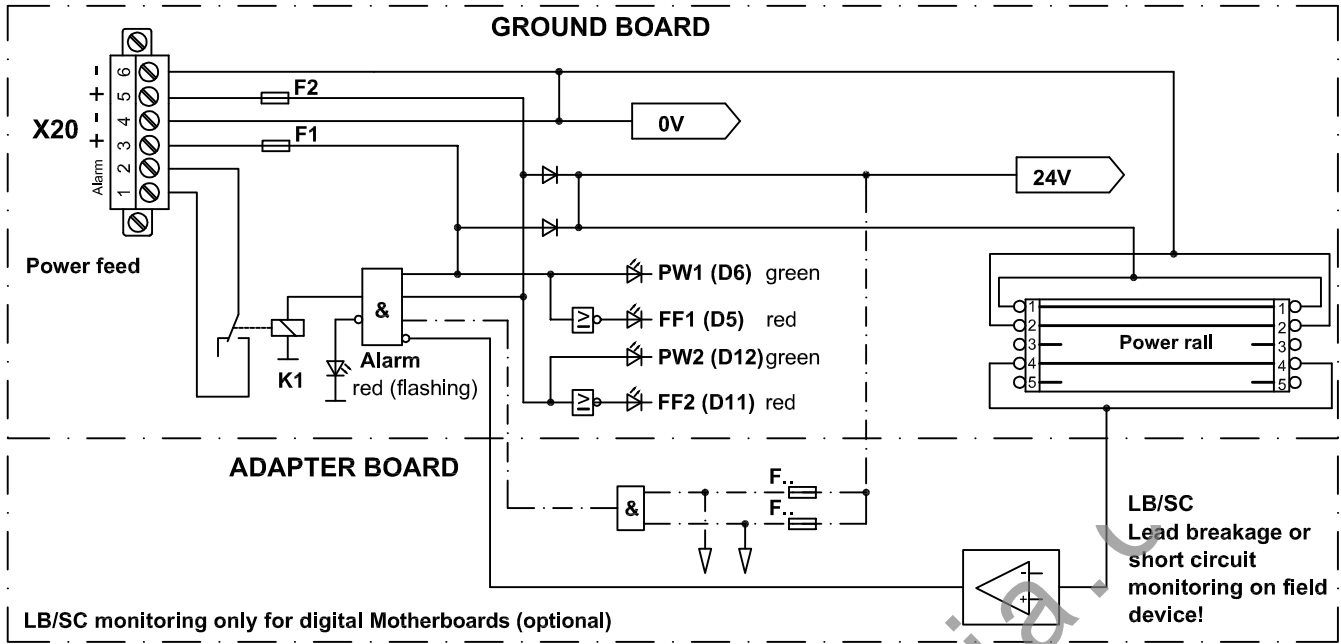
GROUND BOARD

X20
- 6
+ 5
- 4
+ 3
Alarm 2
1

Power feed

F2
F1
0V
24V

&
K1
Alarm
red (flashing)

PW1 (D6) green
≥1
FF1 (D5) red
PW2 (D12) green
≥1
FF2 (D11) red

1
2
3
4
5
Power rall
1
2
3
4
5

ADAPTER BOARD

&
F..
F..

LB/SC
Lead breakage or short circuit monitoring on field device!

LB/SC monitoring only for digital Motherboards (optional)